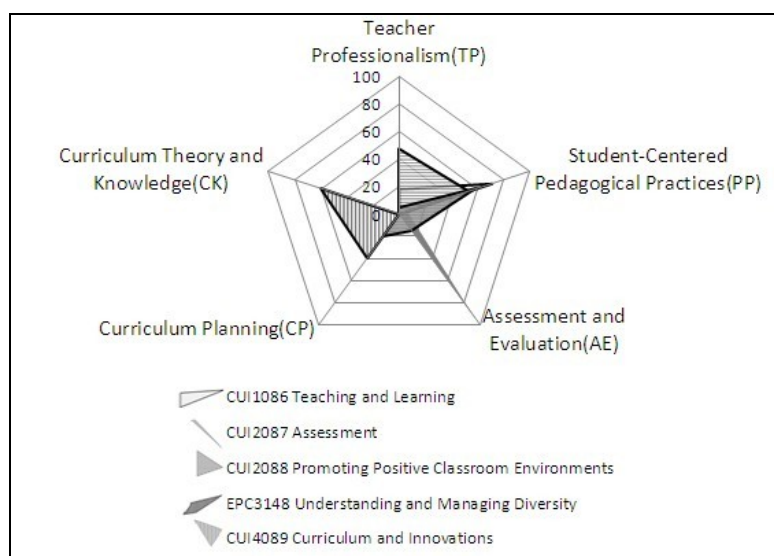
Teacher Professionalism(TP)

100
80
60
40
20
0

Student-Centered Pedagogical Practices(PP)

Assessment and Evaluation(AE)

Curriculum Planning(CP)

Curriculum Theory and Knowledge(CK)

CUI1086 Teaching and Learning
CUI2087 Assessment
CUI2088 Promoting Positive Classroom Environments
EPC3148 Understanding and Managing Diversity
CUI4089 Curriculum and Innovations